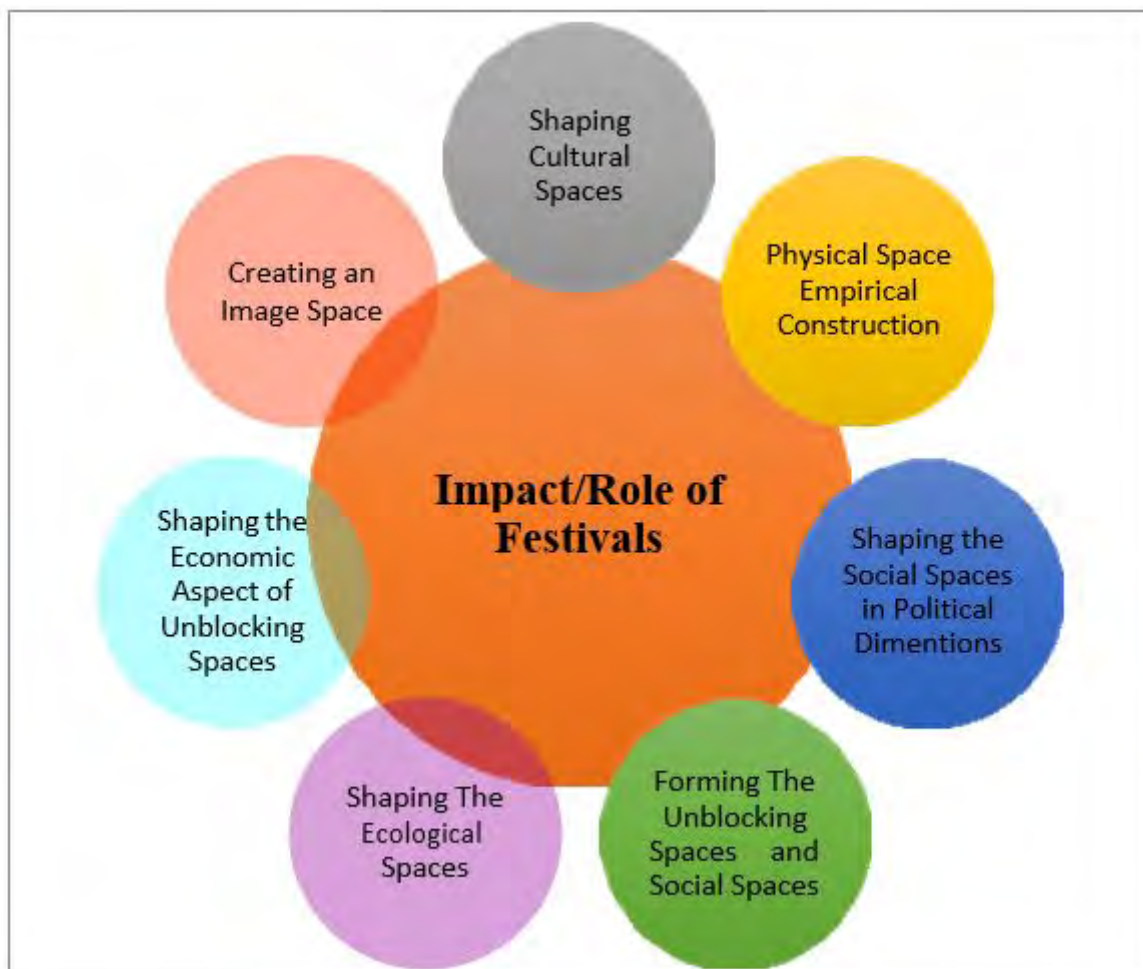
Impact/Role of Festivals

Shaping Cultural Spaces

Physical Space Empirical Construction

Shaping the Social Spaces in Political Dimentions

Forming The Unblocking Spaces and Social Spaces

Shaping The Ecological Spaces

Shaping the Economic Aspect of Unblocking Spaces

Creating an Image Space